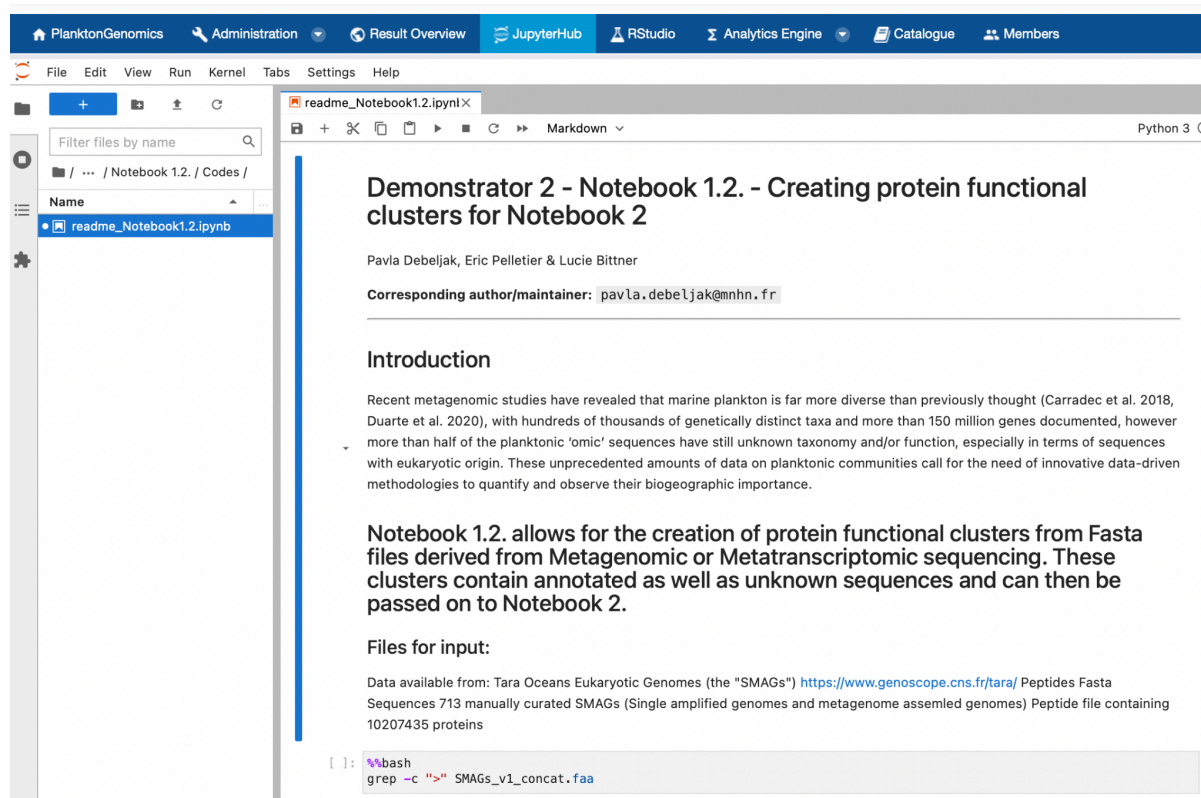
PlanktonGenomics Administration Result Overview JupyterHub RStudio Analytics Engine Catalogue Members

File Edit View Run Kernel Tabs Settings Help

+

Filter files by name

/ ··· / Notebook 1.2. / Codes /

Name

readme_Notebook1.2.ipynb

readme_Notebook1.2.ipynl ×

Markdown

Python 3

Demonstrator 2 - Notebook 1.2. - Creating protein functional clusters for Notebook 2

Pavla Debeljak, Eric Pelletier & Lucie Bittner

**Corresponding author/maintainer:** pavla.debeljak@mnhn.fr

Introduction

Recent metagenomic studies have revealed that marine plankton is far more diverse than previously thought (Carradec et al. 2018, Duarte et al. 2020), with hundreds of thousands of genetically distinct taxa and more than 150 million genes documented, however more than half of the planktonic 'omic' sequences have still unknown taxonomy and/or function, especially in terms of sequences with eukaryotic origin. These unprecedented amounts of data on planktonic communities call for the need of innovative data-driven methodologies to quantify and observe their biogeographic importance.

Notebook 1.2. allows for the creation of protein functional clusters from Fasta files derived from Metagenomic or Metatranscriptomic sequencing. These clusters contain annotated as well as unknown sequences and can then be passed on to Notebook 2.

Files for input:

Data available from: Tara Oceans Eukaryotic Genomes (the "SMAGs") https://www.genoscope.cns.fr/tara/ Peptides Fasta Sequences 713 manually curated SMAGs (Single amplified genomes and metagenome assemled genomes) Peptide file containing 10207435 proteins

[ ]: %%bash
grep -c ">" SMAGs_v1_concat.faa